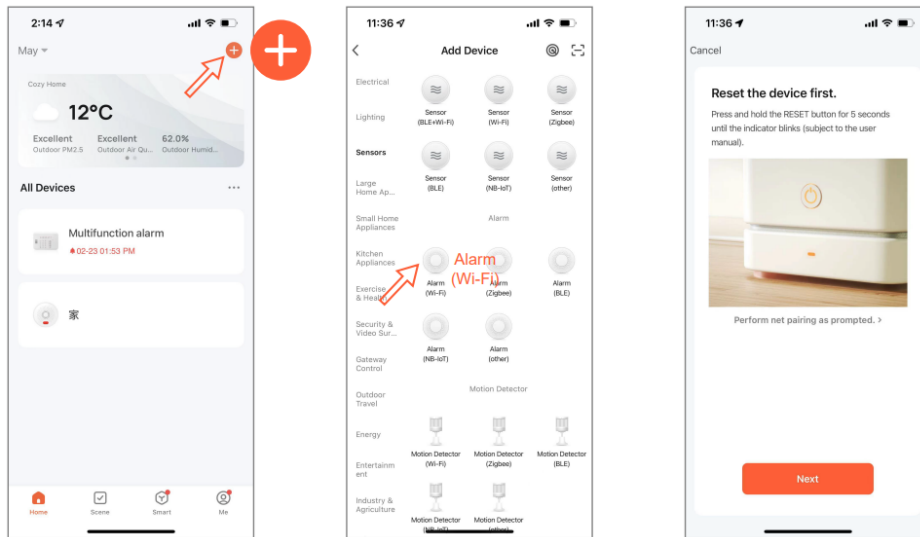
2:14

May

Cozy Home

12°C

Excellent
Outdoor PM2.5

Excellent
Outdoor Air Qu...

62.0%
Outdoor Humid...

All Devices

Multifunction alarm
02-23 01:53 PM

家

Home
Scene
Smart
Me

11:36

Add Device

Electrical
Lighting
Sensors
Large Home Ap...
Small Home Appliances
Kitchen Appliances
Exercise & Health
Security & Video Sur...
Gateway Control
Outdoor Travel
Energy
Entertainment
Industry & Agriculture

Sensor (BLE+Wi-Fi)
Sensor (Wi-Fi)
Sensor (Zigbee)
Sensor (BLE)
Sensor (NB-IoT)
Sensor (other)

Alarm

Alarm (Wi-Fi)

Alarm (Wi-Fi)
Alarm (Zigbee)
Alarm (BLE)
Alarm (NB-IoT)
Alarm (other)

Motion Detector

Motion Detector (Wi-Fi)
Motion Detector (Zigbee)
Motion Detector (BLE)
Motion Detector (NB-IoT)
Motion Detector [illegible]

11:36

Cancel

Reset the device first.

Press and hold the RESET button for 5 seconds until the indicator blinks (subject to the user manual).

Perform net pairing as prompted. >

Next